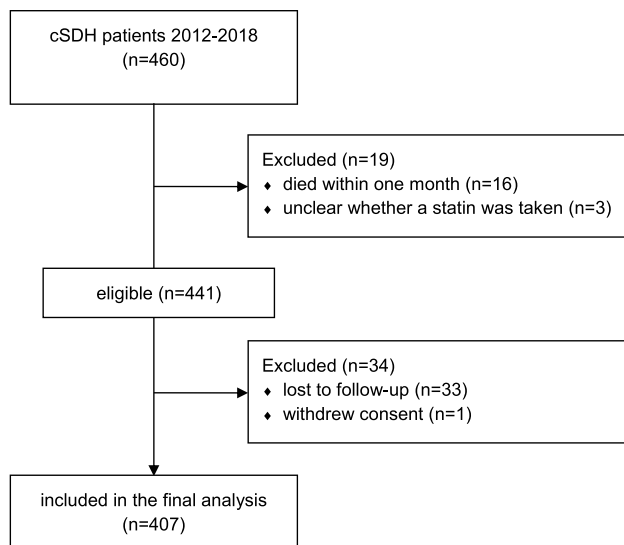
cSDH patients 2012-2018
(n=460)

Excluded (n=19)
- died within one month (n=16)
- unclear whether a statin was taken (n=3)

eligible (n=441)

Excluded (n=34)
- lost to follow-up (n=33)
- withdrew consent (n=1)

included in the final analysis
(n=407)